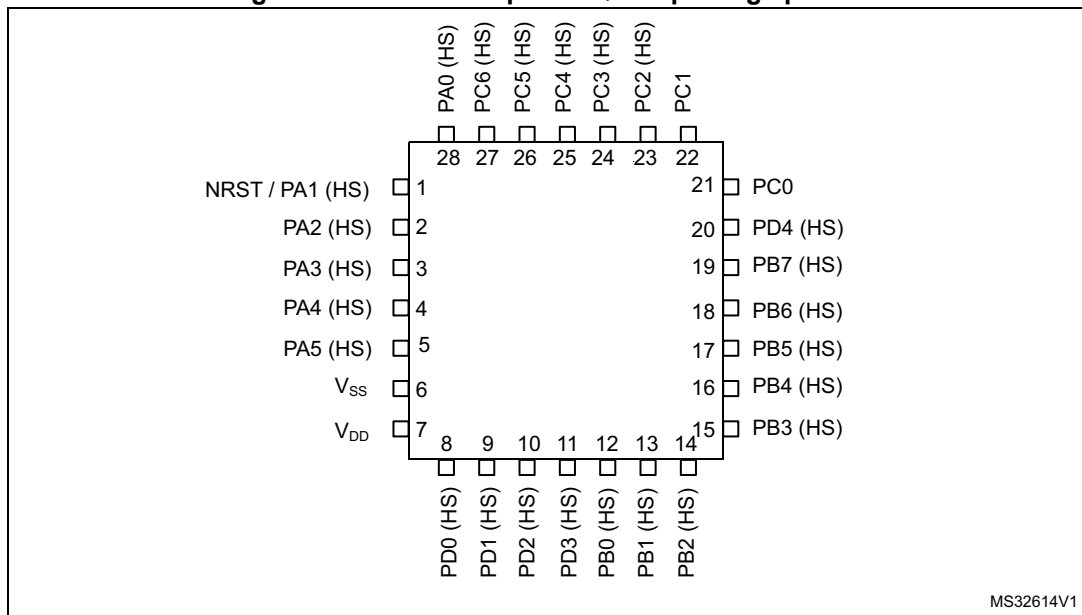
PA0 (HS)
PC6 (HS)
PC5 (HS)
PC4 (HS)
PC3 (HS)
PC2 (HS)
PC1

28 27 26 25 24 23 22

NRST / PA1 (HS) 1
PA2 (HS) 2
PA3 (HS) 3
PA4 (HS) 4
PA5 (HS) 5
$V_{SS}$ 6
$V_{DD}$ 7

21 PC0
20 PD4 (HS)
19 PB7 (HS)
18 PB6 (HS)
17 PB5 (HS)
16 PB4 (HS)
15 PB3 (HS)

8 9 10 11 12 13 14

PD0 (HS)
PD1 (HS)
PD2 (HS)
PD3 (HS)
PB0 (HS)
PB1 (HS)
PB2 (HS)

MS32614V1